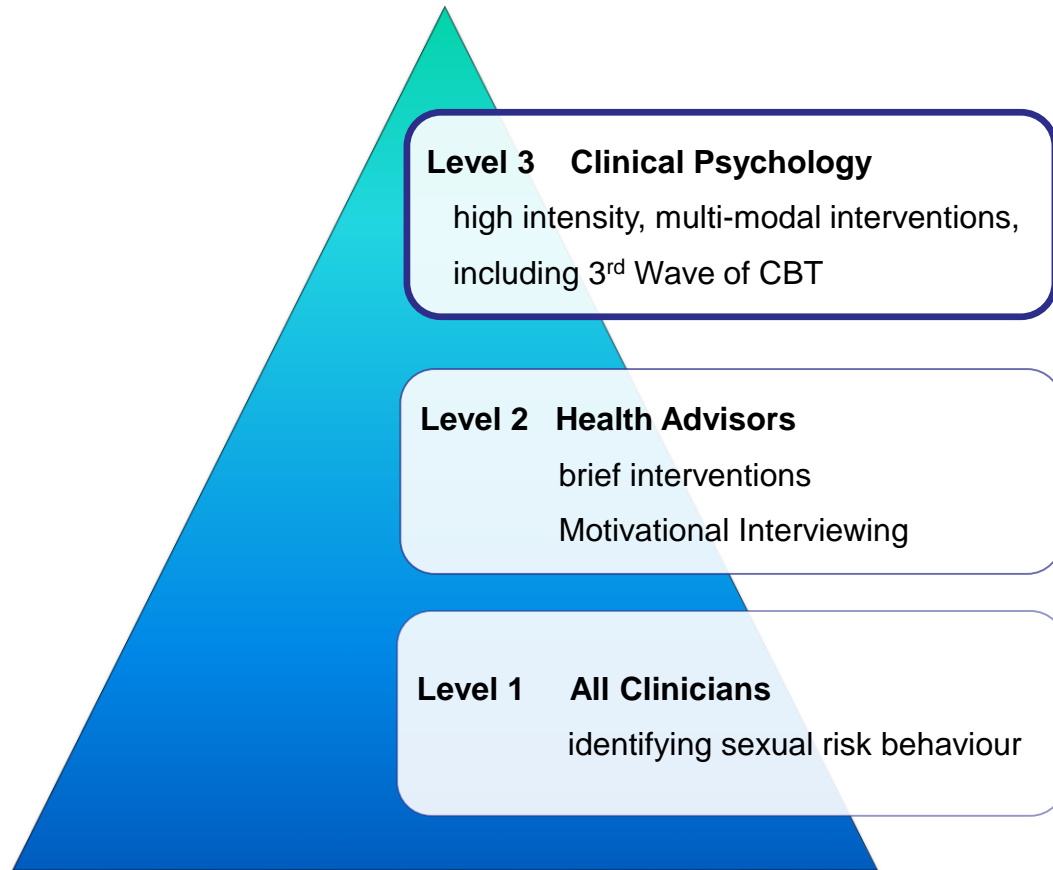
**Level 3 Clinical Psychology**
high intensity, multi-modal interventions, including 3$^{rd}$ Wave of CBT

**Level 2 Health Advisors**
brief interventions
Motivational Interviewing

**Level 1 All Clinicians**
identifying sexual risk behaviour